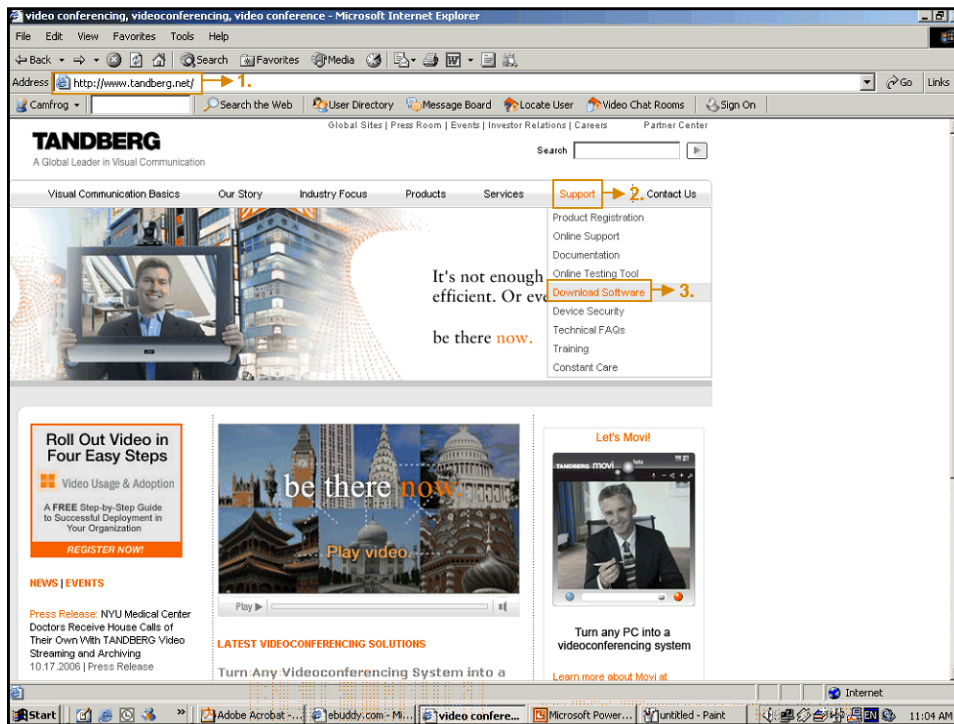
video conferencing, videoconferencing, video conference - Microsoft Internet Explorer

File Edit View Favorites Tools Help

Back Search Favorites Media

Address http://www.tandberg.net/ 1. Go Links

Camfrog Search the Web User Directory Message Board Locate User Video Chat Rooms Sign On

Global Sites | Press Room | Events | Investor Relations | Careers Partner Center

TANDBERG
A Global Leader in Visual Communication

Search

Visual Communication Basics Our Story Industry Focus Products Services Support 2. Contact Us

Product Registration
Online Support
Documentation
Online Testing Tool
Download Software 3.
Device Security
Technical FAQs
Training
Constant Care

It's not enough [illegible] efficient. Or eve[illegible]

be there now.

Roll Out Video in Four Easy Steps

Video Usage & Adoption

A FREE Step-by-Step Guide to Successful Deployment in Your Organization

REGISTER NOW!

NEWS | EVENTS

Press Release: NYU Medical Center Doctors Receive House Calls of Their Own With TANDBERG Video Streaming and Archiving
10.17.2006 | Press Release

be there now.

Play video

Play

LATEST VIDEOCONFERENCING SOLUTIONS

Turn Any Videoconferencing System into a

Let's Movi!

TANDBERG movi beta

Turn any PC into a videoconferencing system

Learn more about Movi at

Internet

Start Adobe Acrobat -... ebuddy.com - Mi... video confere... Microsoft Power... untitled - Paint 11:04 AM